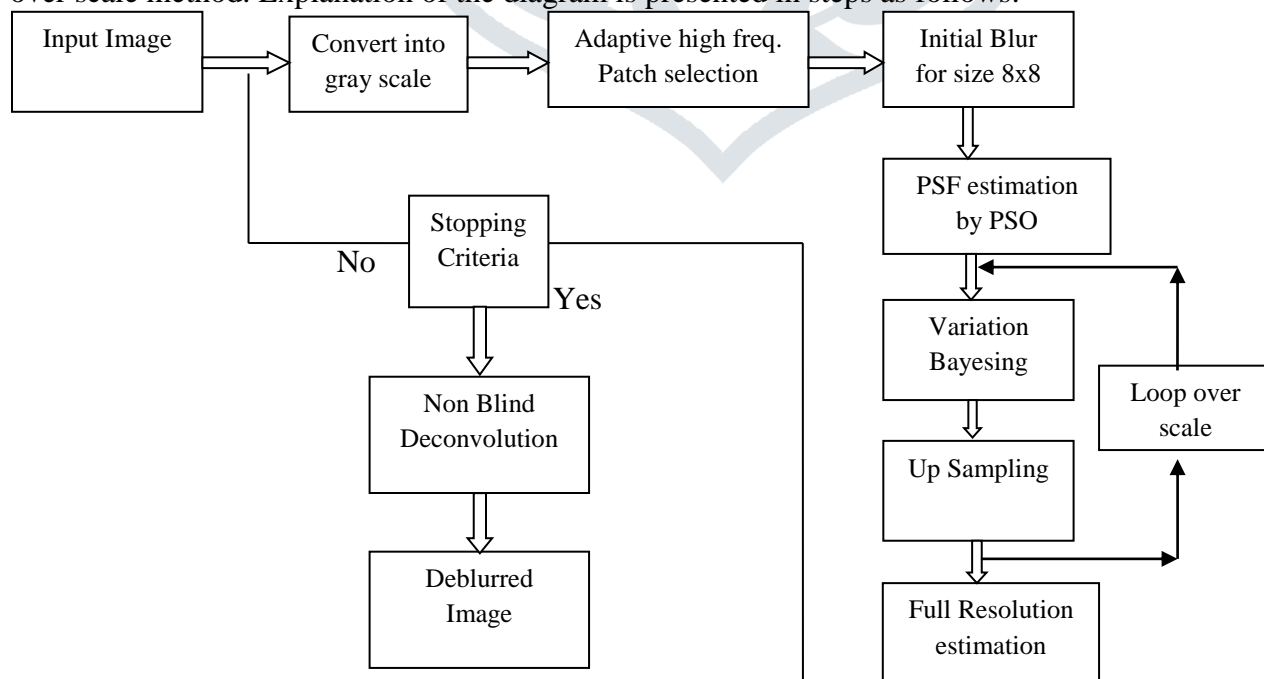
over scale method. Explanation of the diagram is presented in steps as follows:

Input Image

Convert into gray scale

Adaptive high freq. Patch selection

Initial Blur for size 8x8

PSF estimation by PSO

Variation Bayesing

Loop over scale

Up Sampling

Full Resolution estimation

Stopping Criteria

No

Yes

Non Blind Deconvolution

Deblurred Image